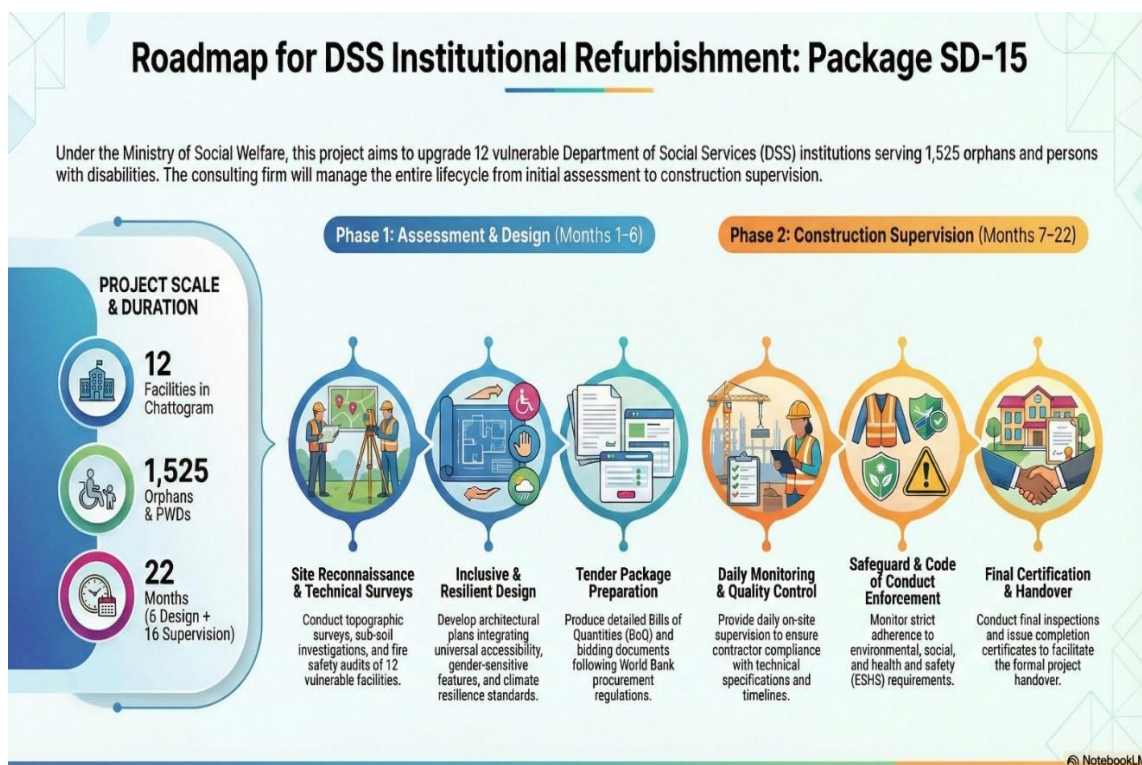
Roadmap for DSS Institutional Refurbishment: Package SD-15

Under the Ministry of Social Welfare, this project aims to upgrade 12 vulnerable Department of Social Services (DSS) institutions serving 1,525 orphans and persons with disabilities. The consulting firm will manage the entire lifecycle from initial assessment to construction supervision.

PROJECT SCALE & DURATION

12 Facilities in Chattogram

1,525 Orphans & PWDs

22 Months (6 Design + 16 Supervision)

Phase 1: Assessment & Design (Months 1–6)

Phase 2: Construction Supervision (Months 7–22)

Site Reconnaissance & Technical Surveys
Conduct topographic surveys, sub-soil investigations, and fire safety audits of 12 vulnerable facilities.

Inclusive & Resilient Design
Develop architectural plans integrating universal accessibility, gender-sensitive features, and climate resilience standards.

Tender Package Preparation
Produce detailed Bills of Quantities (BoQ) and bidding documents following World Bank procurement regulations.

Daily Monitoring & Quality Control
Provide daily on-site supervision to ensure contractor compliance with technical specifications and timelines.

Safeguard & Code of Conduct Enforcement
Monitor strict adherence to environmental, social, and health and safety (ESHS) requirements.

Final Certification & Handover
Conduct final inspections and issue completion certificates to facilitate the formal project handover.

NotebookLM